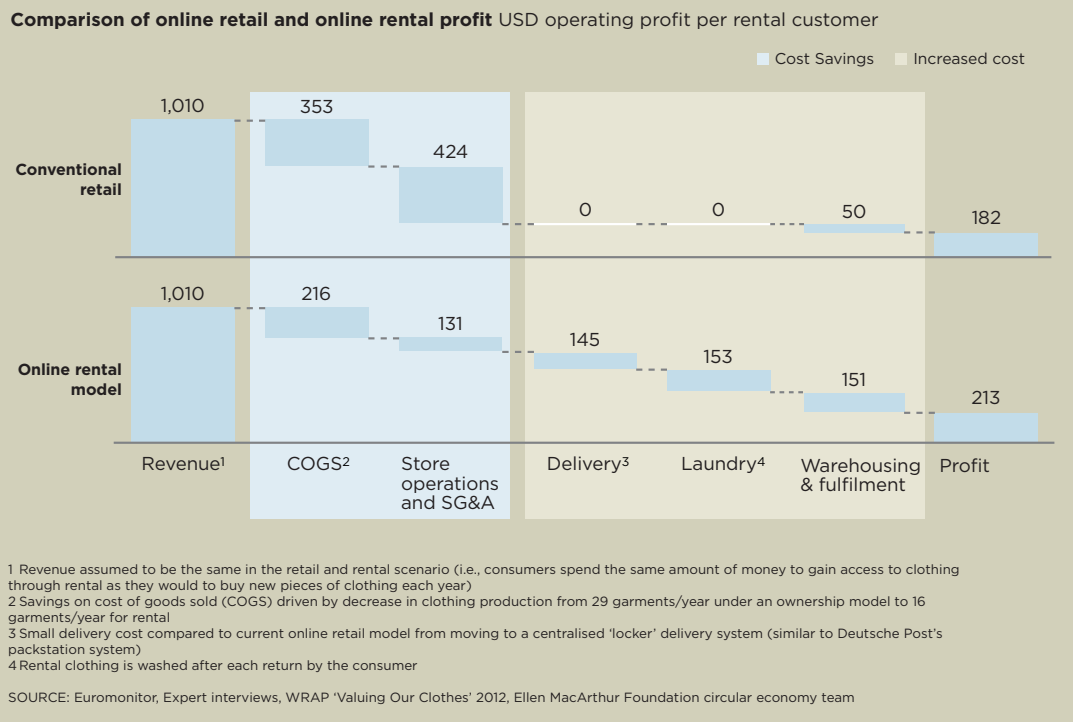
**Comparison of online retail and online rental profit** USD operating profit per rental customer

Cost Savings Increased cost

Conventional retail

1,010 353 424 0 0 50 182

Online rental model

1,010 216 131 145 153 151 213

Revenue¹ COGS² Store operations and SG&A Delivery³ Laundry⁴ Warehousing & fulfilment Profit

1 Revenue assumed to be the same in the retail and rental scenario (i.e., consumers spend the same amount of money to gain access to clothing through rental as they would to buy new pieces of clothing each year)
2 Savings on cost of goods sold (COGS) driven by decrease in clothing production from 29 garments/year under an ownership model to 16 garments/year for rental
3 Small delivery cost compared to current online retail model from moving to a centralised 'locker' delivery system (similar to Deutsche Post's packstation system)
4 Rental clothing is washed after each return by the consumer

SOURCE: Euromonitor, Expert interviews, WRAP 'Valuing Our Clothes' 2012, Ellen MacArthur Foundation circular economy team